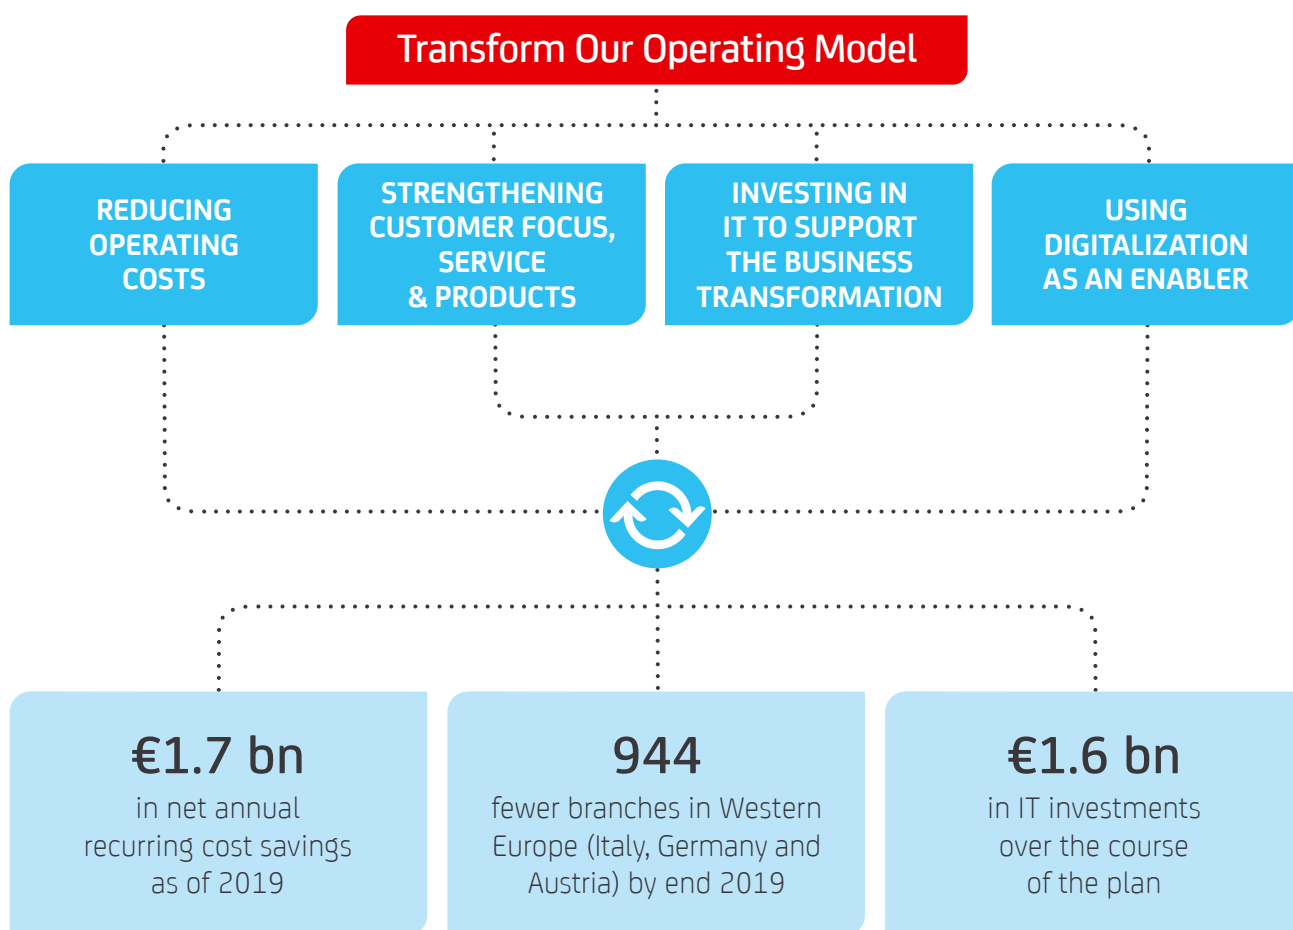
Transform Our Operating Model

REDUCING OPERATING COSTS

STRENGTHENING CUSTOMER FOCUS, SERVICE & PRODUCTS

INVESTING IN IT TO SUPPORT THE BUSINESS TRANSFORMATION

USING DIGITALIZATION AS AN ENABLER

€1.7 bn
in net annual recurring cost savings as of 2019

944
fewer branches in Western Europe (Italy, Germany and Austria) by end 2019

€1.6 bn
in IT investments over the course of the plan